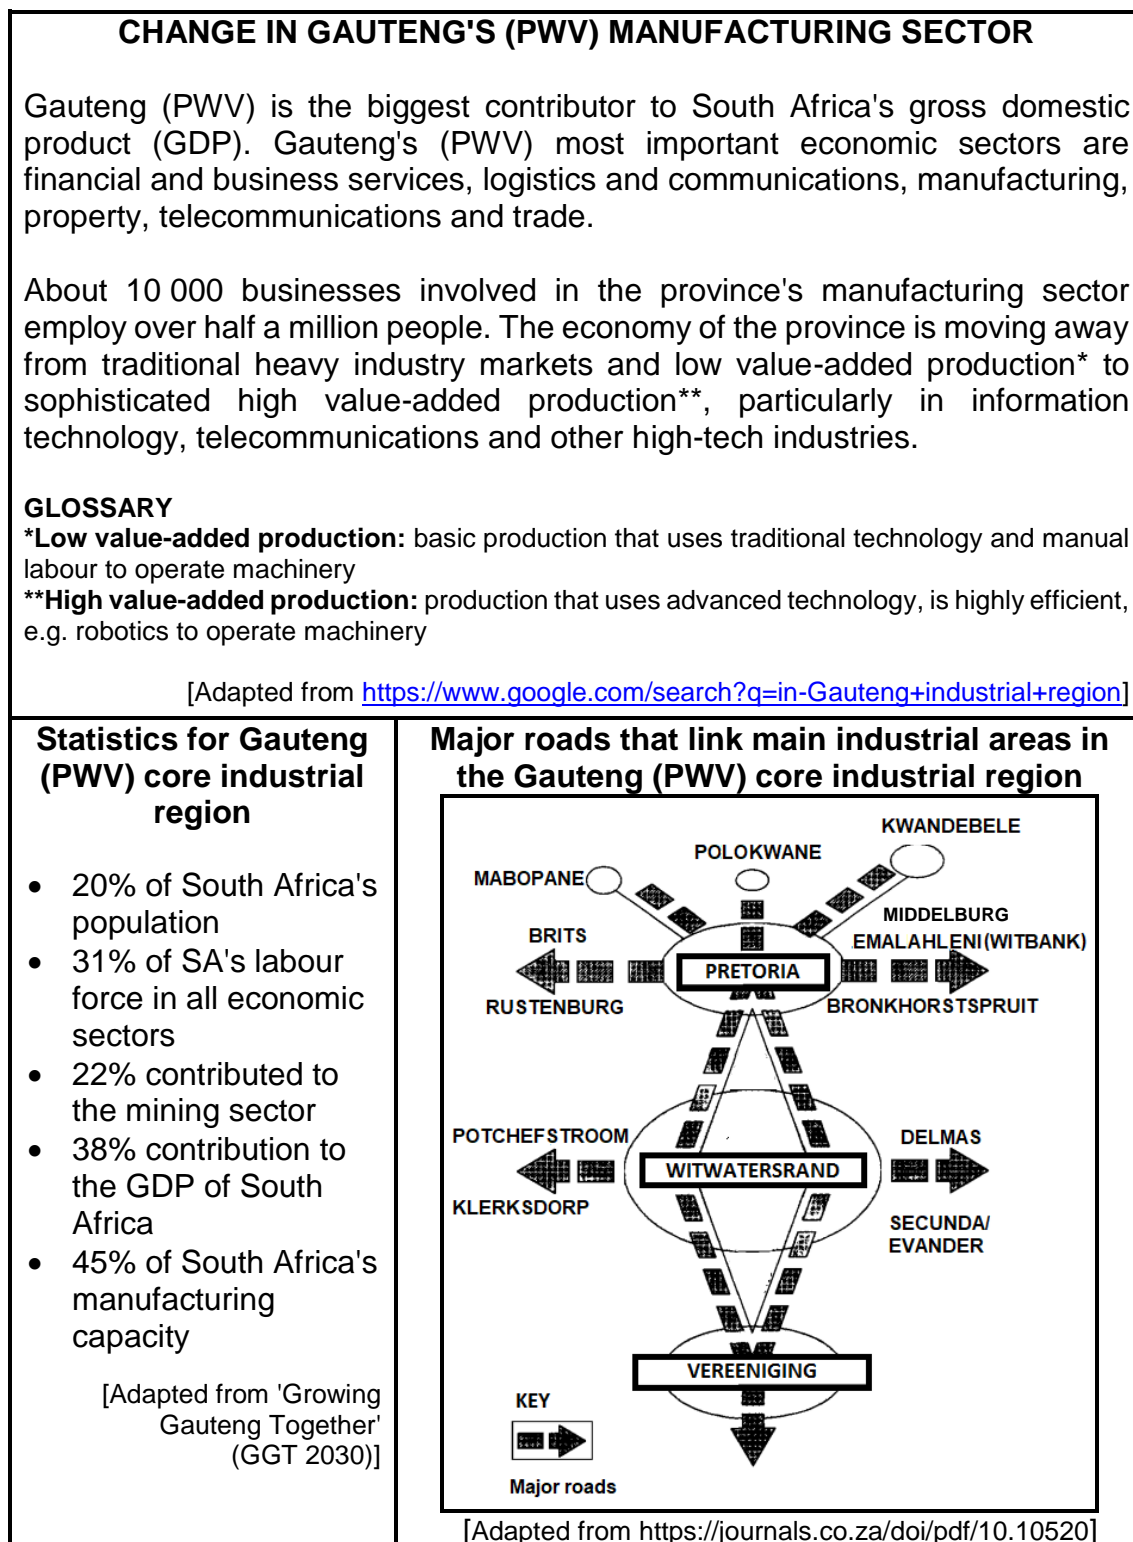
CHANGE IN GAUTENG'S (PWV) MANUFACTURING SECTOR

Gauteng (PWV) is the biggest contributor to South Africa's gross domestic product (GDP). Gauteng's (PWV) most important economic sectors are financial and business services, logistics and communications, manufacturing, property, telecommunications and trade.

About 10 000 businesses involved in the province's manufacturing sector employ over half a million people. The economy of the province is moving away from traditional heavy industry markets and low value-added production* to sophisticated high value-added production**, particularly in information technology, telecommunications and other high-tech industries.

GLOSSARY
*Low value-added production: basic production that uses traditional technology and manual labour to operate machinery
**High value-added production: production that uses advanced technology, is highly efficient, e.g. robotics to operate machinery

[Adapted from https://www.google.com/search?q=in-Gauteng+industrial+region]

Statistics for Gauteng (PWV) core industrial region

- 20% of South Africa's population
- 31% of SA's labour force in all economic sectors
- 22% contributed to the mining sector
- 38% contribution to the GDP of South Africa
- 45% of South Africa's manufacturing capacity

[Adapted from 'Growing Gauteng Together' (GGT 2030)]

Major roads that link main industrial areas in the Gauteng (PWV) core industrial region

KWANDEBELE
POLOKWANE
MABOPANE
MIDDELBURG
BRITS
EMALAHLENI (WITBANK)
PRETORIA
RUSTENBURG
BRONKHORSTSPRUIT
POTCHEFSTROOM
DELMAS
WITWATERSRAND
KLERKSDORP
SECUNDA/ EVANDER
VEREENIGING
KEY
Major roads

[Adapted from https://journals.co.za/doi/pdf/10.10520]